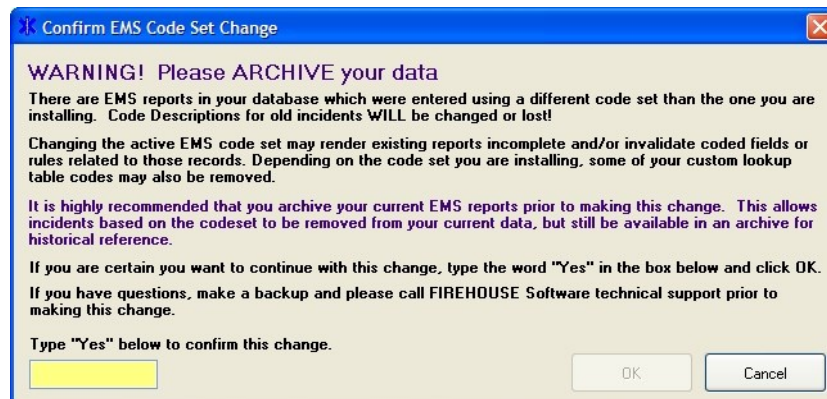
Confirm EMS Code Set Change

WARNING! Please ARCHIVE your data

There are EMS reports in your database which were entered using a different code set than the one you are installing. Code Descriptions for old incidents WILL be changed or lost!

Changing the active EMS code set may render existing reports incomplete and/or invalidate coded fields or rules related to those records. Depending on the code set you are installing, some of your custom lookup table codes may also be removed.

It is highly recommended that you archive your current EMS reports prior to making this change. This allows incidents based on the codeset to be removed from your current data, but still be available in an archive for historical reference.

If you are certain you want to continue with this change, type the word "Yes" in the box below and click OK.

If you have questions, make a backup and please call FIREHOUSE Software technical support prior to making this change.

Type "Yes" below to confirm this change.

OK

Cancel